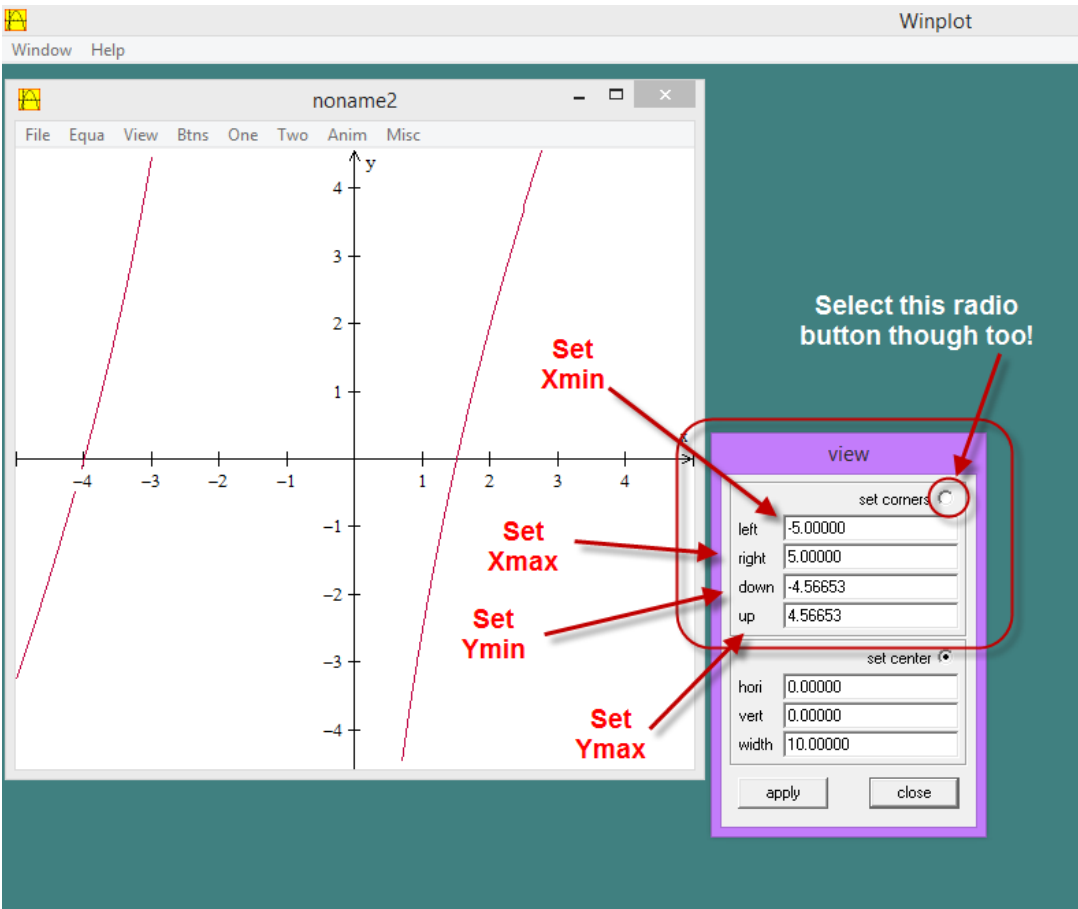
Winplot

Window Help

noname2

File Equa View Btns One Two Anim Misc

y

4

3

2

1

−4 −3 −2 −1 1 2 3 4

−1

−2

−3

−4

Select this radio button though too!

Set Xmin

Set Xmax

Set Ymin

Set Ymax

view

set corners

left -5.00000

right 5.00000

down -4.56653

up 4.56653

set center

hori 0.00000

vert 0.00000

width 10.00000

apply

close